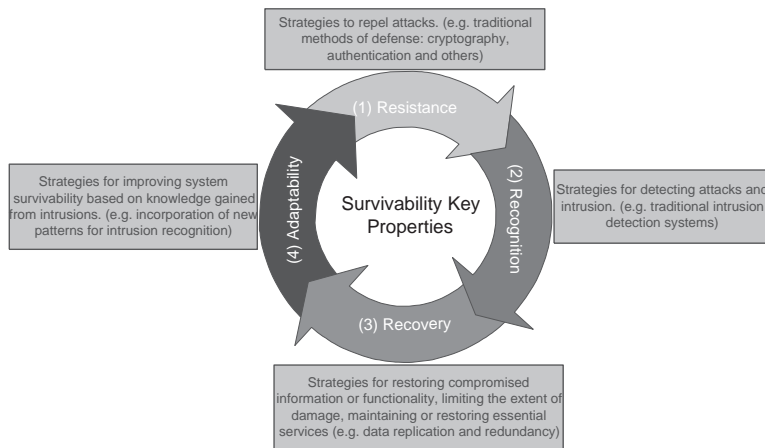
Strategies to repel attacks. (e.g. traditional methods of defense: cryptography, authentication and others)

(1) Resistance

Strategies for improving system survivability based on knowledge gained from intrusions. (e.g. incorporation of new patterns for intrusion recognition)

(4) Adaptability

Survivability Key Properties

(2) Recognition

Strategies for detecting attacks and intrusion. (e.g. traditional intrusion detection systems)

(3) Recovery

Strategies for restoring compromised information or functionality, limiting the extent of damage, maintaining or restoring essential services (e.g. data replication and redundancy)